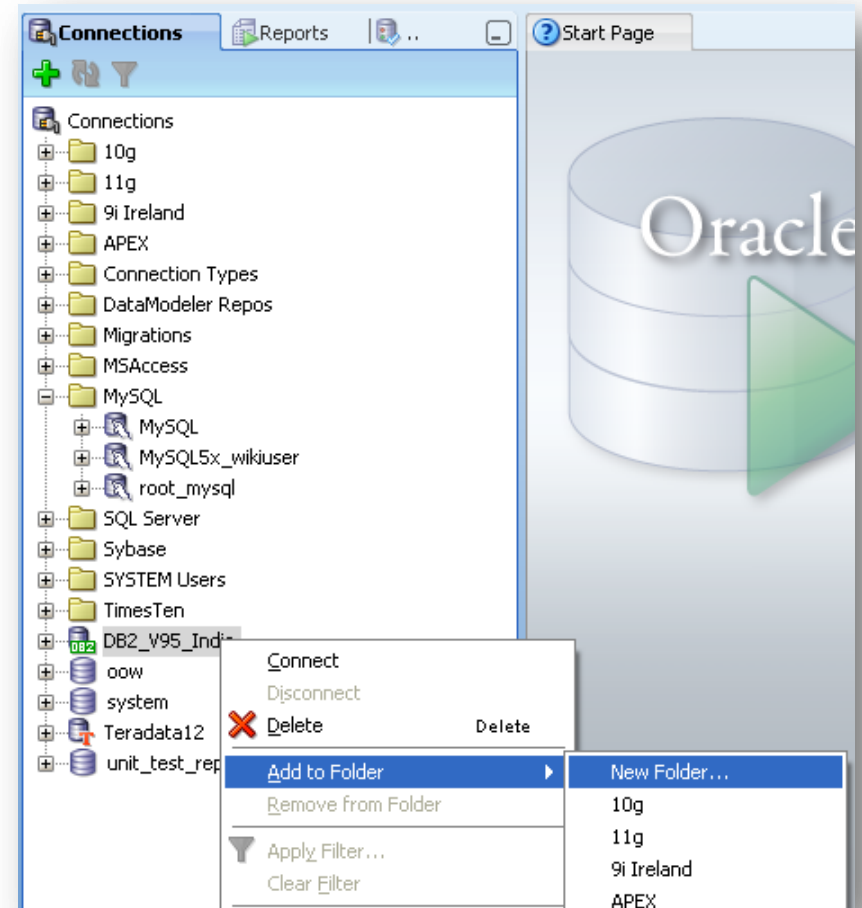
Connections Reports ..

Start Page

Connections
10g
11g
9i Ireland
APEX
Connection Types
DataModeler Repos
Migrations
MSAccess
MySQL
MySQL
MySQL5x_wikiuser
root_mysql
SQL Server
Sybase
SYSTEM Users
TimesTen
DB2_V95_Indi
oow
system
Teradata12
unit_test_rep

Oracle

Connect
Disconnect
Delete Delete
Add to Folder
Remove from Folder
Apply Filter...
Clear Filter

New Folder...
10g
11g
9i Ireland
APEX